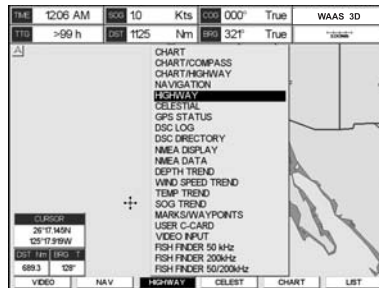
TIME 12:06 AM SOG 10 Kts COG 000° True WAAS 3D

TTG >99 h DST 1125 Nm BRG 321° True

A

CHART
CHART/COMPASS
CHART/HIGHWAY
NAVIGATION
HIGHWAY
CELESTIAL
GPS STATUS
DSC LOG
DSC DIRECTORY
NMEA DISPLAY
NMEA DATA
DEPTH TREND
WIND SPEED TREND
TEMP TREND
SOG TREND
MARKS/WAYPOINTS
USER C-CARD
VIDEO INPUT
FISH FINDER 50 kHz
FISH FINDER 200kHz
FISH FINDER 50/200kHz

CURSOR
26°17.145N
125°17.919W
DST Nm BRG T
689.3 128°

VIDEO NAV HIGHWAY CELEST CHART LIST